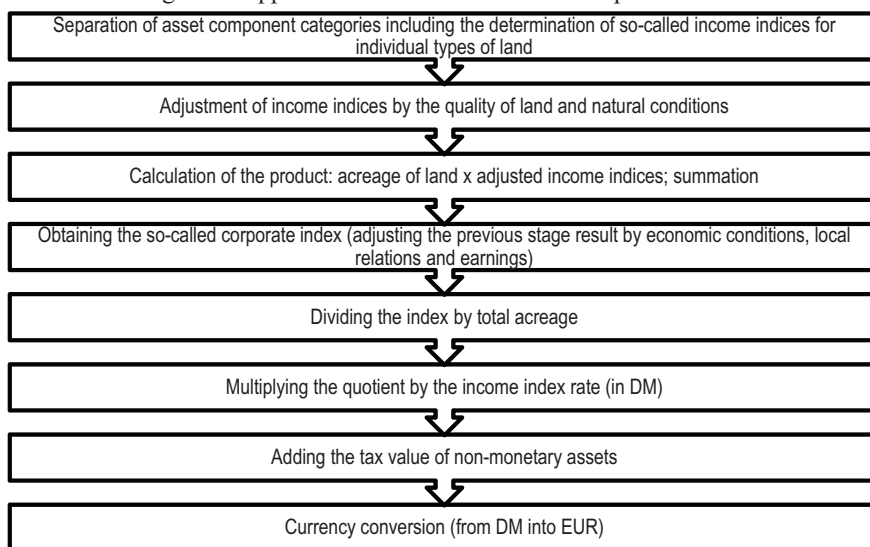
Separation of asset component categories including the determination of so-called income indices for individual types of land

Adjustment of income indices by the quality of land and natural conditions

Calculation of the product: acreage of land x adjusted income indices; summation

Obtaining the so-called corporate index (adjusting the previous stage result by economic conditions, local relations and earnings)

Dividing the index by total acreage

Multiplying the quotient by the income index rate (in DM)

Adding the tax value of non-monetary assets

Currency conversion (from DM into EUR)